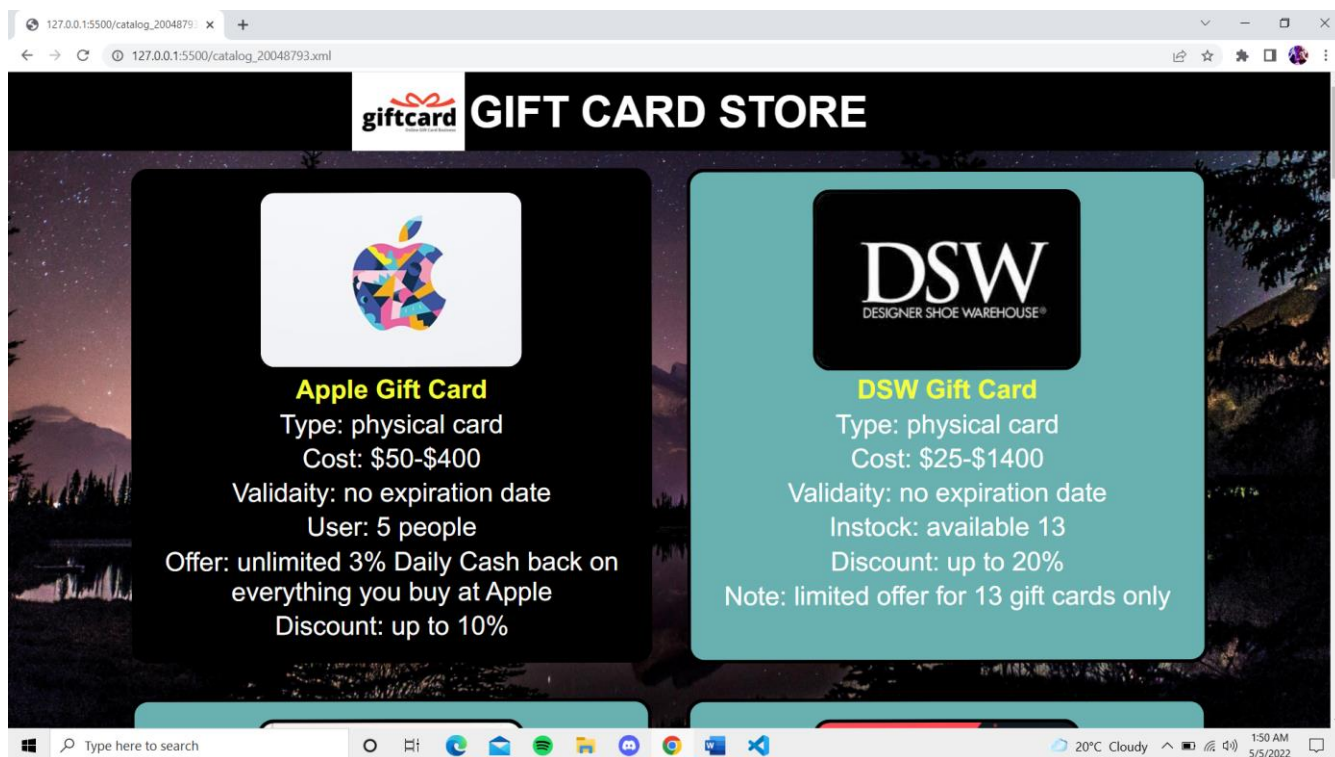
127.0.0.1:5500/catalog_2004879 ×
+

127.0.0.1:5500/catalog_20048793.xml

giftcard
Online Gift Card Business
GIFT CARD STORE

Apple Gift Card
Type: physical card
Cost: \$50-\$400
Validaity: no expiration date
User: 5 people
Offer: unlimited 3% Daily Cash back on everything you buy at Apple
Discount: up to 10%

DSW
DESIGNER SHOE WAREHOUSE®

DSW Gift Card
Type: physical card
Cost: \$25-\$1400
Validaity: no expiration date
Instock: available 13
Discount: up to 20%
Note: limited offer for 13 gift cards only

Type here to search
20°C Cloudy
1:50 AM
5/5/2022